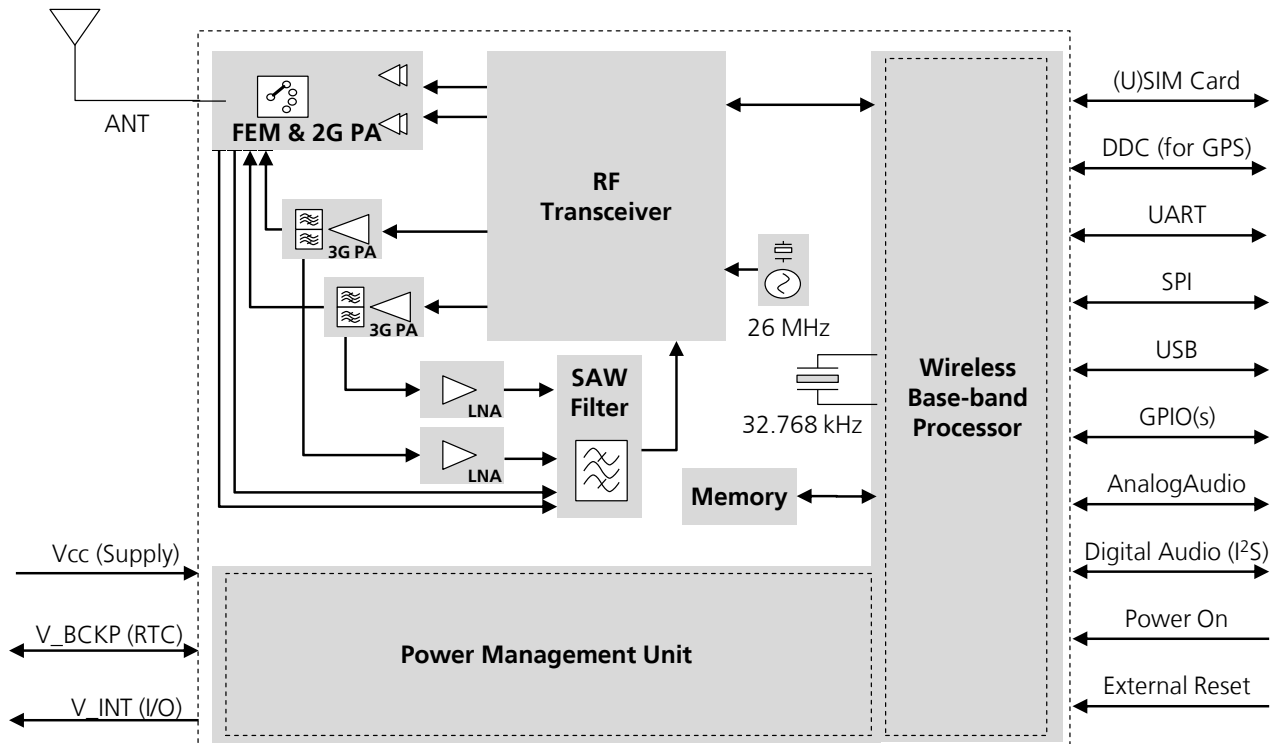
ANT

FEM & 2G PA

RF Transceiver

3G PA

3G PA

26 MHz

LNA

LNA

SAW Filter

32.768 kHz

Memory

Wireless Base-band Processor

(U)SIM Card

DDC (for GPS)

UART

SPI

USB

GPIO(s)

AnalogAudio

Digital Audio (I$^2$S)

Power On

External Reset

Vcc (Supply)

V_BCKP (RTC)

V_INT (I/O)

Power Management Unit